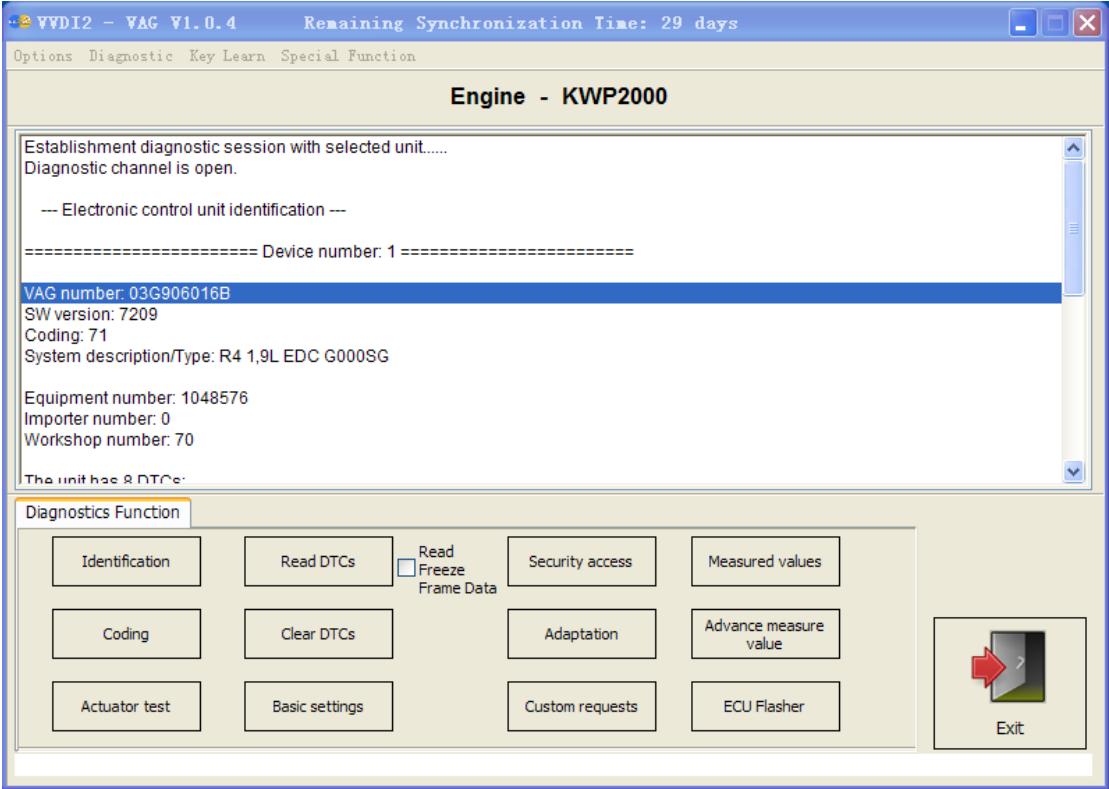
VVDI2 - VAG V1.0.4    Remaining Synchronization Time: 29 days

Options Diagnostic Key Learn Special Function

Engine - KWP2000

Establishment diagnostic session with selected unit......
Diagnostic channel is open.

--- Electronic control unit identification ---

======================== Device number: 1 ========================

VAG number: 03G906016B
SW version: 7209
Coding: 71
System description/Type: R4 1,9L EDC G000SG

Equipment number: 1048576
Importer number: 0
Workshop number: 70

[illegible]

Diagnostics Function

Identification
Read DTCs
Read Freeze Frame Data
Security access
Measured values
Coding
Clear DTCs
Adaptation
Advance measure value
Actuator test
Basic settings
Custom requests
ECU Flasher
Exit